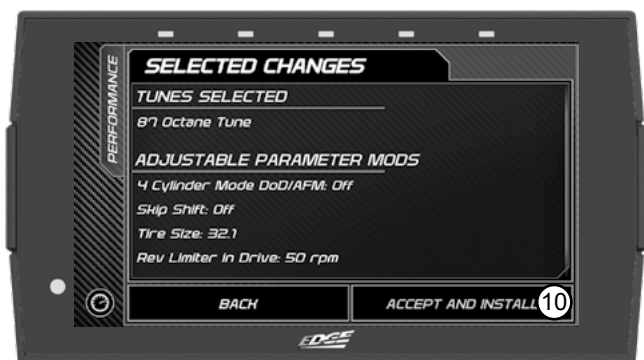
PERFORMANCE

SELECTED CHANGES

TUNES SELECTED

87 Octane Tune

ADJUSTABLE PARAMETER MODS

4 Cylinder Mode DoD/AFM: Off

Skip Shift: Off

Tire Size: 32.1

Rev Limiter in Drive: 50 rpm

BACK

ACCEPT AND INSTALL

10

EDGE